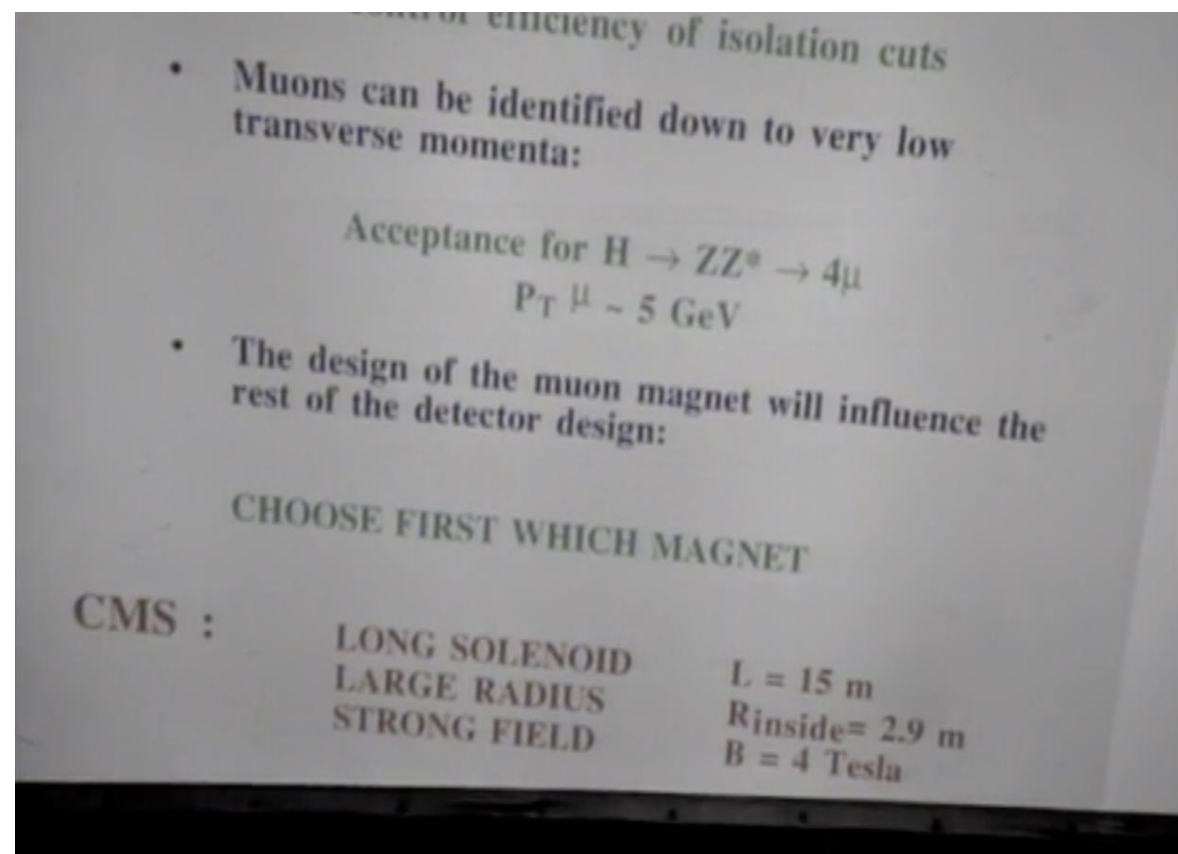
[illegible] efficiency of isolation cuts

- Muons can be identified down to very low transverse momenta:

Acceptance for $H \rightarrow ZZ^* \rightarrow 4\mu$
$P_T{}^{\mu} \sim 5$ GeV

- The design of the muon magnet will influence the rest of the detector design:

CHOOSE FIRST WHICH MAGNET

CMS :

LONG SOLENOID $L = 15$ m
LARGE RADIUS $R_{inside} = 2.9$ m
STRONG FIELD $B = 4$ Tesla